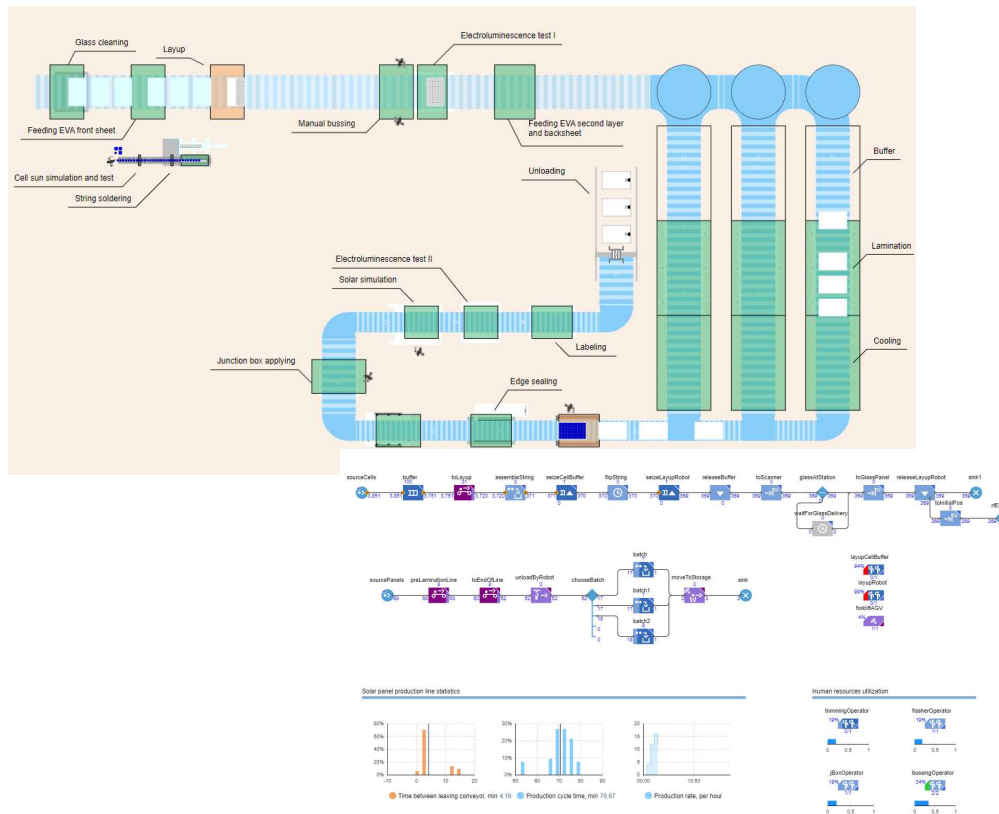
Glass cleaning
Layup
Electroluminescence test I
Feeding EVA front sheet
Manual bussing
Feeding EVA second layer and backsheet
Cell sun simulation and test
String soldering
Unloading
Buffer
Electroluminescence test II
Solar simulation
Lamination
Labeling
Junction box applying
Cooling
Edge sealing

sourceCells 3,861
buffer 3,857 100 3,761
toLayup 3,757 3,720
assembleString 3,720 371
seizeCellBuffer 371 370 0
flipString 370 370
seizeLayupRobot 370 369 0
releaseBuffer 369 369
toScanner 369 369
glassAtStation 369 369
waitForGlassDelivery 0 0
toGlassPanel 369 369
releaseLayupRobot 369 369
toInitialPos 369 369 0
sink1
rE

sourcePanels 66
preLaminationLine 66 60
toEndOfLine 60 60
unloadByRobot 60 60
chooseBatch 60 17 17 16
batch 17 6
batch1 17 6
batch2 16 5
moveToStorage 0
sink

layupCellBuffer 94% 1/1
layupRobot 99% 1/1
forkliftAGV 4% 0/1

Solar panel production line statistics
80% 60% 40% 20% 0%
-10 0 10 20
30% 20% 10% 0%
50 60 70 80 90
00:00 13:53
Time between leaving conveyor, min 4.16
Production cycle time, min 70.67
Production rate, per hour

Human resources utilization
trimmingOperator 12% 0/1
0 0.5 1
flasherOperator 12% 0/1
0 0.5 1
jBoxOperator 12% 0/1
0 0.5 1
bussingOperator 34% 2/2
0 0.5 1